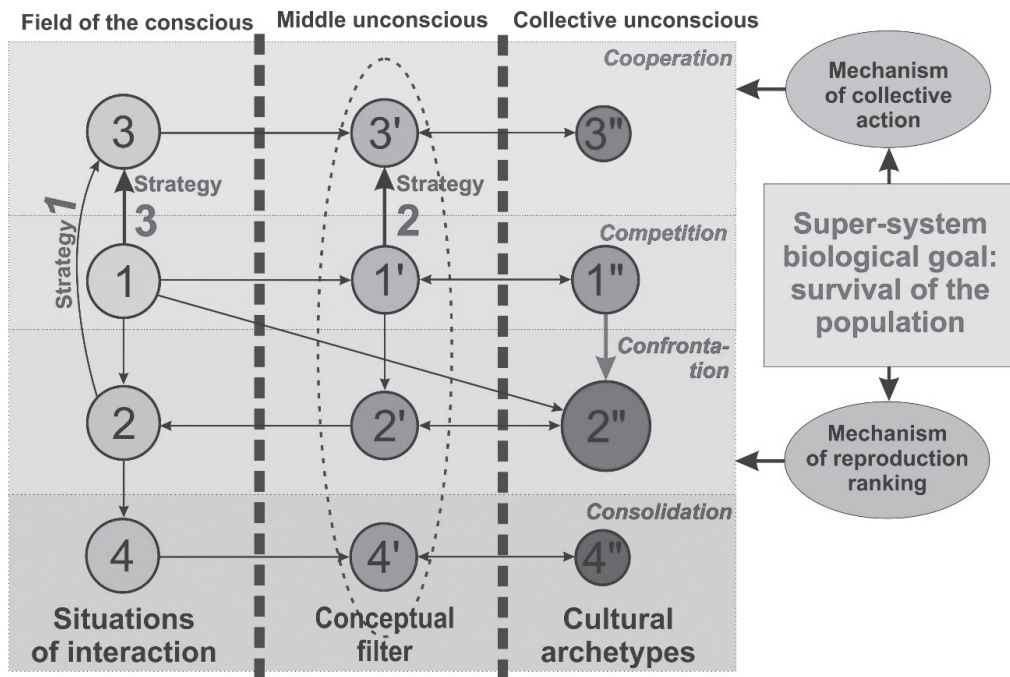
Field of the conscious

Middle unconscious

Collective unconscious

Cooperation

Mechanism of collective action

3

3'

3"

Strategy 3

Strategy 2

Strategy 1

Super-system biological goal: survival of the population

Competition

1

1'

1"

Confrontation

2

2'

2"

Mechanism of reproduction ranking

Consolidation

4

4'

4"

Situations of interaction

Conceptual filter

Cultural archetypes